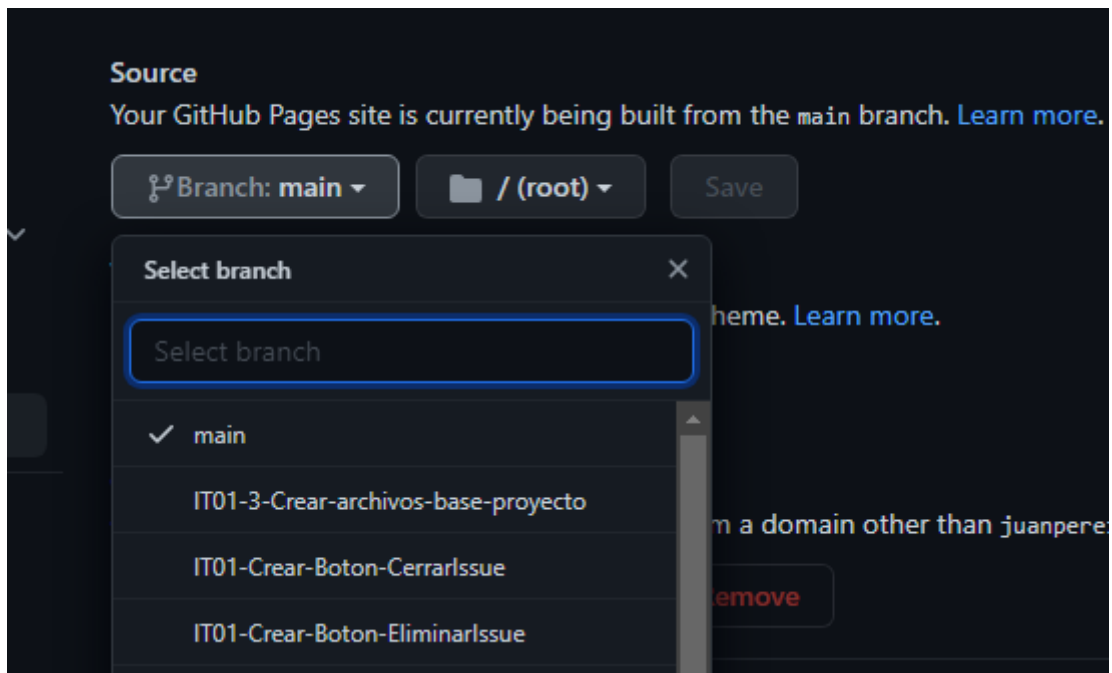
Source

Your GitHub Pages site is currently being built from the main branch. Learn more.

Branch: main

/ (root)

Save

Select branch

Select branch

heme. Learn more.

main

IT01-3-Crear-archivos-base-proyecto

IT01-Crear-Boton-CerrarIssue

m a domain other than juanperez

emove

IT01-Crear-Boton-EliminarIssue